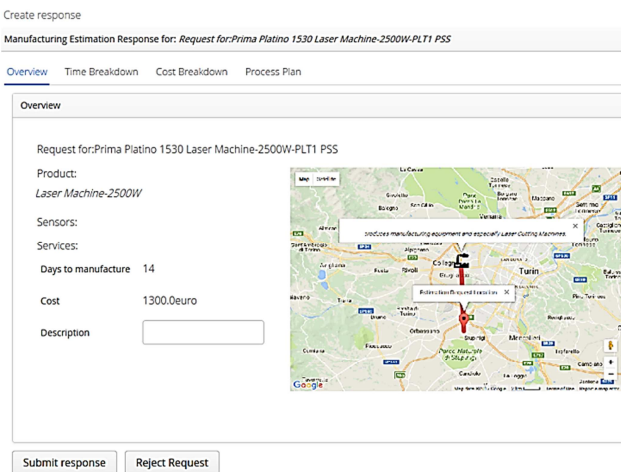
Create response

Manufacturing Estimation Response for: *Request for:Prima Platino 1530 Laser Machine-2500W-PLT1 PSS*

Overview | Time Breakdown | Cost Breakdown | Process Plan

Overview

Request for:Prima Platino 1530 Laser Machine-2500W-PLT1 PSS

Product:

*Laser Machine-2500W*

Sensors:

Services:

Days to manufacture 14

Cost 1300.0euro

Description

Map Satellite

produces manufacturing equipment and especially Laser Cutting Machines.

Estimation focused location

Turin

Rivoli

Collegno

Orbassano

Google

Submit response | Reject Request